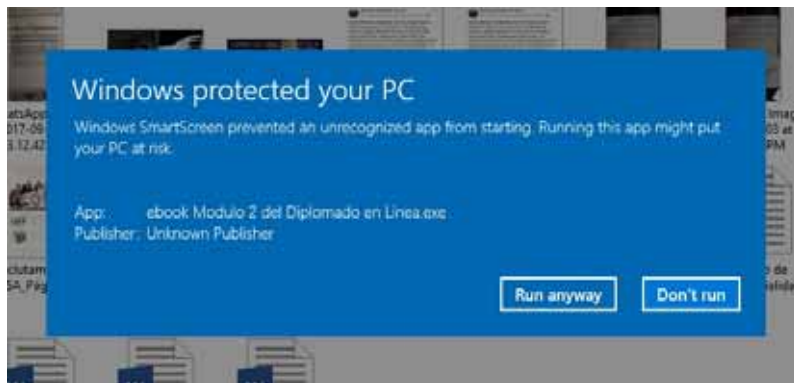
atsApp
017-09
3.12.42

clutam
SA, Pág

Imag
05 at
PM

de
isdía

Windows protected your PC

Windows SmartScreen prevented an unrecognized app from starting. Running this app might put your PC at risk.

App: ebook Modulo 2 del Diplomado en Linea.exe
Publisher: Unknown Publisher

Run anyway

Don't run